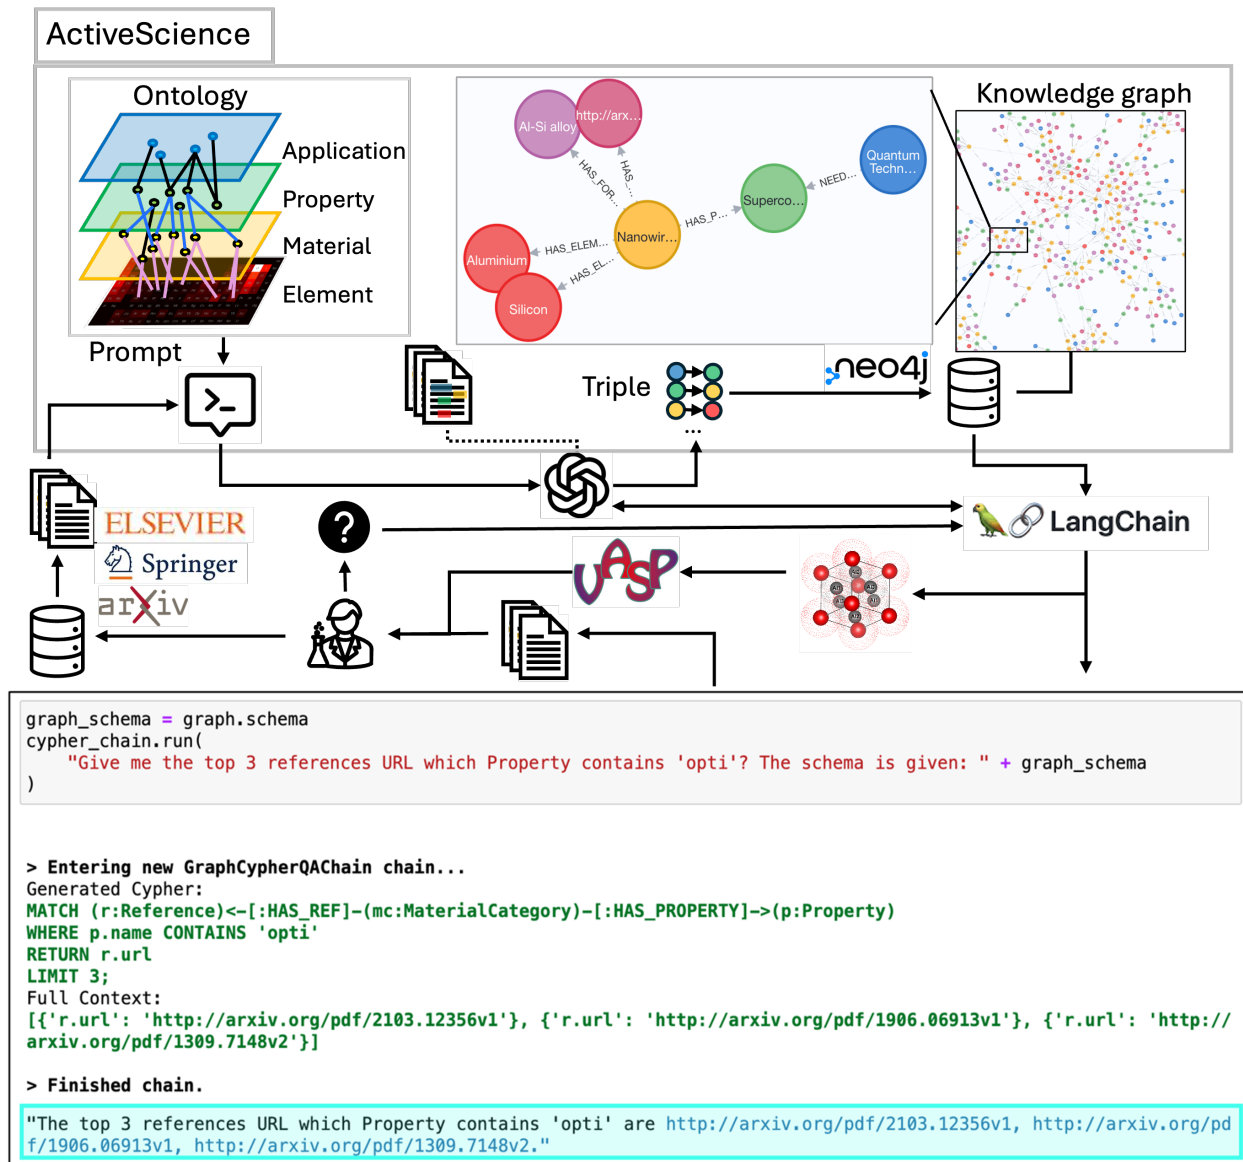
ActiveScience

Ontology

Application

Property

Material

Element

Al-Si alloy

http://arx...

HAS_FOR...

HAS...

Quantum Techn...

NEED...

Superco...

HAS_P...

Nanowir...

HAS_ELEM...

Aluminium

HAS_EL...

Silicon

Knowledge graph

Prompt

Triple

...

neo4j

ELSEVIER

Springer

arXiv

LangChain

VASP

graph_schema = graph.schema
cypher_chain.run(
    "Give me the top 3 references URL which Property contains 'opti'? The schema is given: " + graph_schema
)

> Entering new GraphCypherQAChain chain...
Generated Cypher:
MATCH (r:Reference)<-[:HAS_REF]-(mc:MaterialCategory)-[:HAS_PROPERTY]->(p:Property)
WHERE p.name CONTAINS 'opti'
RETURN r.url
LIMIT 3;
Full Context:
[{'r.url': 'http://arxiv.org/pdf/2103.12356v1'}, {'r.url': 'http://arxiv.org/pdf/1906.06913v1'}, {'r.url': 'http://arxiv.org/pdf/1309.7148v2'}]

> Finished chain.

"The top 3 references URL which Property contains 'opti' are http://arxiv.org/pdf/2103.12356v1, http://arxiv.org/pdf/1906.06913v1, http://arxiv.org/pdf/1309.7148v2."